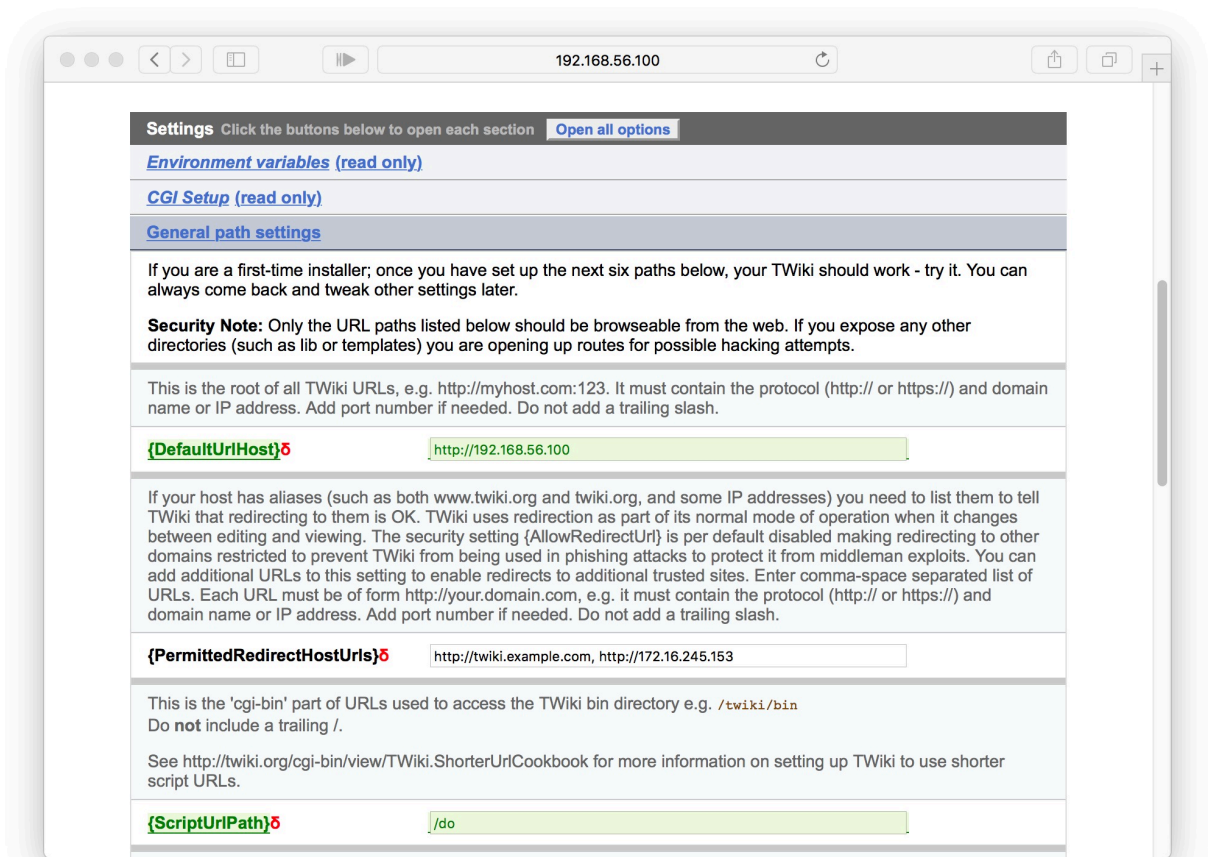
192.168.56.100

Settings Click the buttons below to open each section Open all options

Environment variables (read only)

CGI Setup (read only)

General path settings

If you are a first-time installer; once you have set up the next six paths below, your TWiki should work - try it. You can always come back and tweak other settings later.

Security Note: Only the URL paths listed below should be browseable from the web. If you expose any other directories (such as lib or templates) you are opening up routes for possible hacking attempts.

This is the root of all TWiki URLs, e.g. http://myhost.com:123. It must contain the protocol (http:// or https://) and domain name or IP address. Add port number if needed. Do not add a trailing slash.

{DefaultUrlHost}δ http://192.168.56.100

If your host has aliases (such as both www.twiki.org and twiki.org, and some IP addresses) you need to list them to tell TWiki that redirecting to them is OK. TWiki uses redirection as part of its normal mode of operation when it changes between editing and viewing. The security setting {AllowRedirectUrl} is per default disabled making redirecting to other domains restricted to prevent TWiki from being used in phishing attacks to protect it from middleman exploits. You can add additional URLs to this setting to enable redirects to additional trusted sites. Enter comma-space separated list of URLs. Each URL must be of form http://your.domain.com, e.g. it must contain the protocol (http:// or https://) and domain name or IP address. Add port number if needed. Do not add a trailing slash.

{PermittedRedirectHostUrls}δ http://twiki.example.com, http://172.16.245.153

This is the 'cgi-bin' part of URLs used to access the TWiki bin directory e.g. /twiki/bin
Do not include a trailing /.

See http://twiki.org/cgi-bin/view/TWiki.ShorterUrlCookbook for more information on setting up TWiki to use shorter script URLs.

{ScriptUrlPath}δ /do